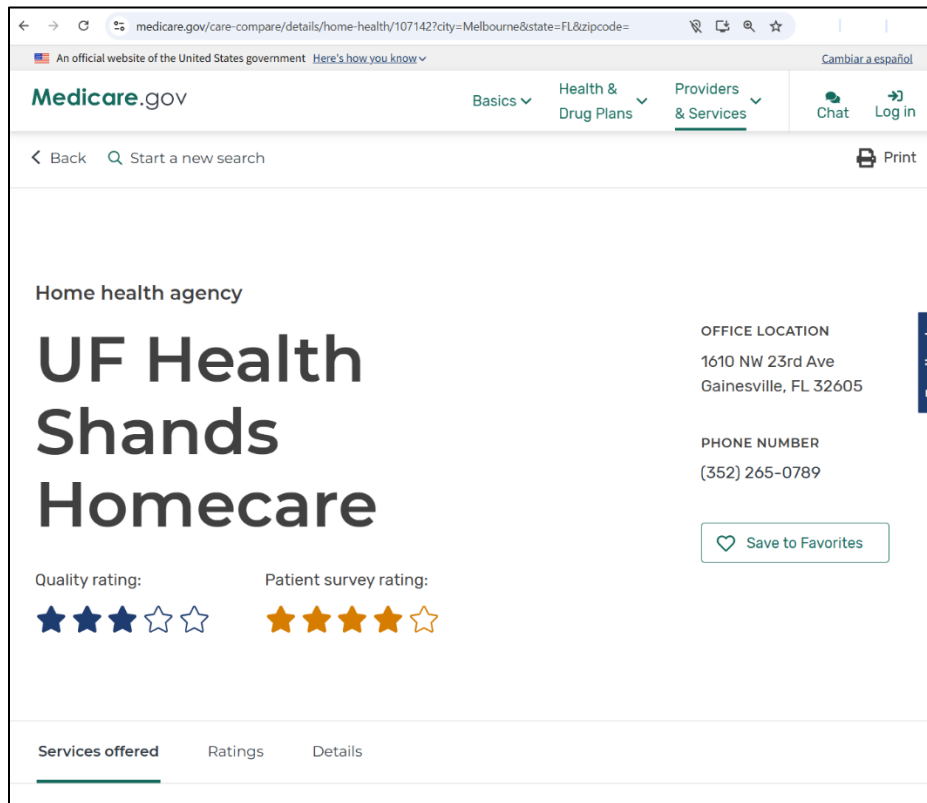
medicare.gov/care-compare/details/home-health/107142?city=Melbourne&state=FL&zipcode=

An official website of the United States government Here's how you know

Cambiar a español

Medicare.gov

Basics

Health & Drug Plans

Providers & Services

Chat

Log in

Back

Start a new search

Print

Home health agency

UF Health Shands Homecare

OFFICE LOCATION

1610 NW 23rd Ave
Gainesville, FL 32605

PHONE NUMBER

(352) 265-0789

Save to Favorites

Quality rating:

Patient survey rating:

Services offered

Ratings

Details